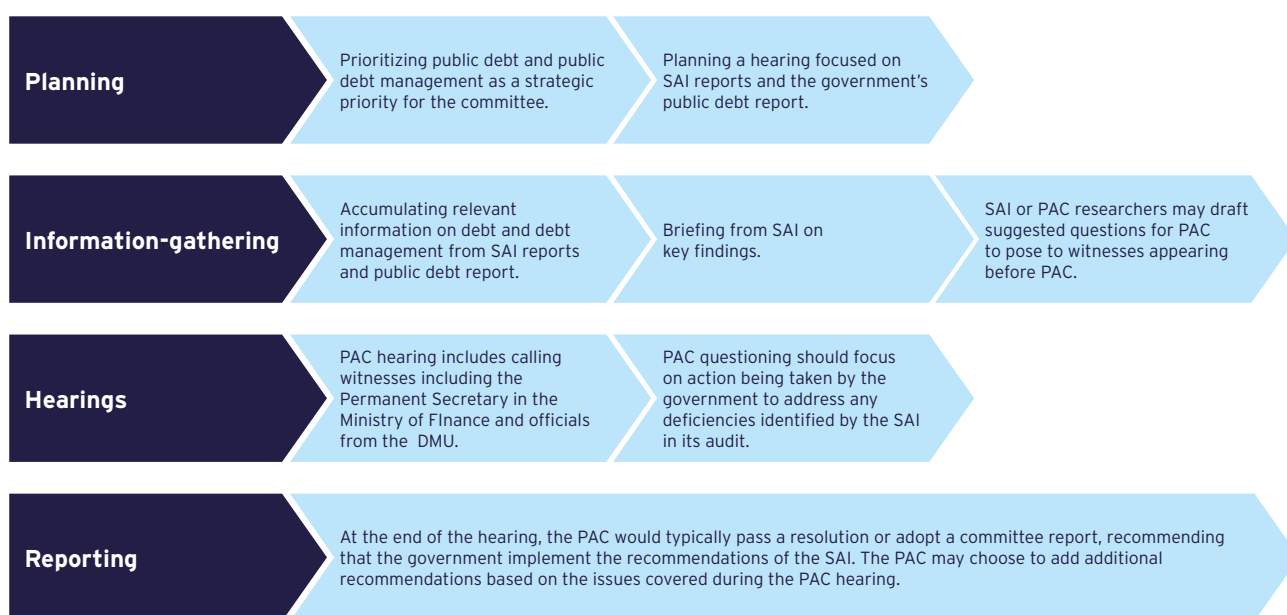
Planning

Prioritizing public debt and public debt management as a strategic priority for the committee.

Planning a hearing focused on SAI reports and the government's public debt report.

Information-gathering

Accumulating relevant information on debt and debt management from SAI reports and public debt report.

Briefing from SAI on key findings.

SAI or PAC researchers may draft suggested questions for PAC to pose to witnesses appearing before PAC.

Hearings

PAC hearing includes calling witnesses including the Permanent Secretary in the Ministry of FInance and officials from the DMU.

PAC questioning should focus on action being taken by the government to address any deficiencies identified by the SAI in its audit.

Reporting

At the end of the hearing, the PAC would typically pass a resolution or adopt a committee report, recommending that the government implement the recommendations of the SAI. The PAC may choose to add additional recommendations based on the issues covered during the PAC hearing.